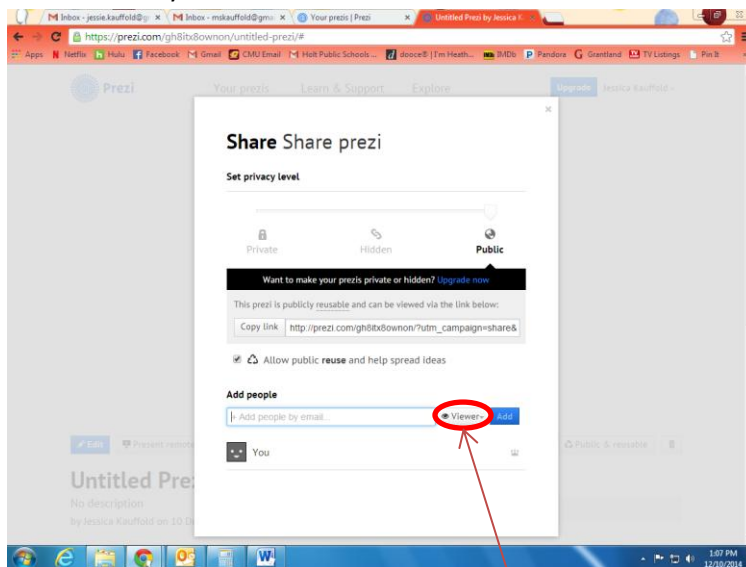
M Inbox - jessie.kauffold@g ×
M Inbox - mskauffold@gm ×
Your prezis | Prezi ×
Untitled Prezi by Jessica K ×

https://prezi.com/gh8itx8ownon/untitled-prezi/#

Apps Netflix Hulu Facebook Gmail CMU Email Holt Public Schools ... dooce® | I'm Heath... IMDb Pandora Grantland TV Listings Pin It

Prezi Your prezis Learn & Support Explore Upgrade Jessica Kauffold

×

Share Share prezi

Set privacy level

Private Hidden Public

Want to make your prezis private or hidden? Upgrade now

This prezi is publicly reusable and can be viewed via the link below:

Copy link http://prezi.com/gh8itx8ownon/?utm_campaign=share&

Allow public reuse and help spread ideas

Add people

Add people by email... Viewer Add

You

Edit Present remote Public & reusable

Untitled Prez

No description

by Jessica Kauffold on 10 D

1:07 PM
12/10/2014